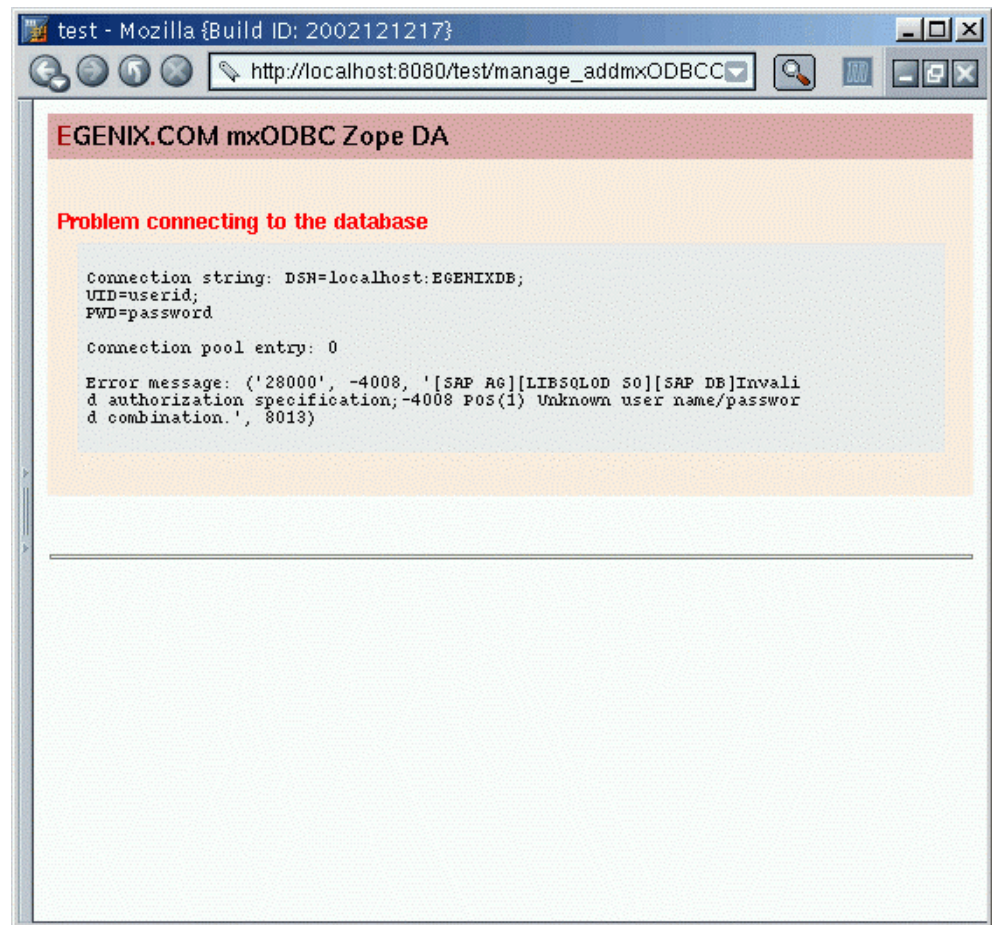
test - Mozilla {Build ID: 2002121217}

http://localhost:8080/test/manage_addmxODBCC

EGENIX.COM mxODBC Zope DA

Problem connecting to the database

Connection string: DSN=localhost:EGENIXDB;
UID=userid;
PWD=password

Connection pool entry: 0

Error message: ('28000', -4008, '[SAP AG][LIBSQLOD SO][SAP DB]Invalid authorization specification;-4008 POS(1) Unknown user name/password combination.', 8013)